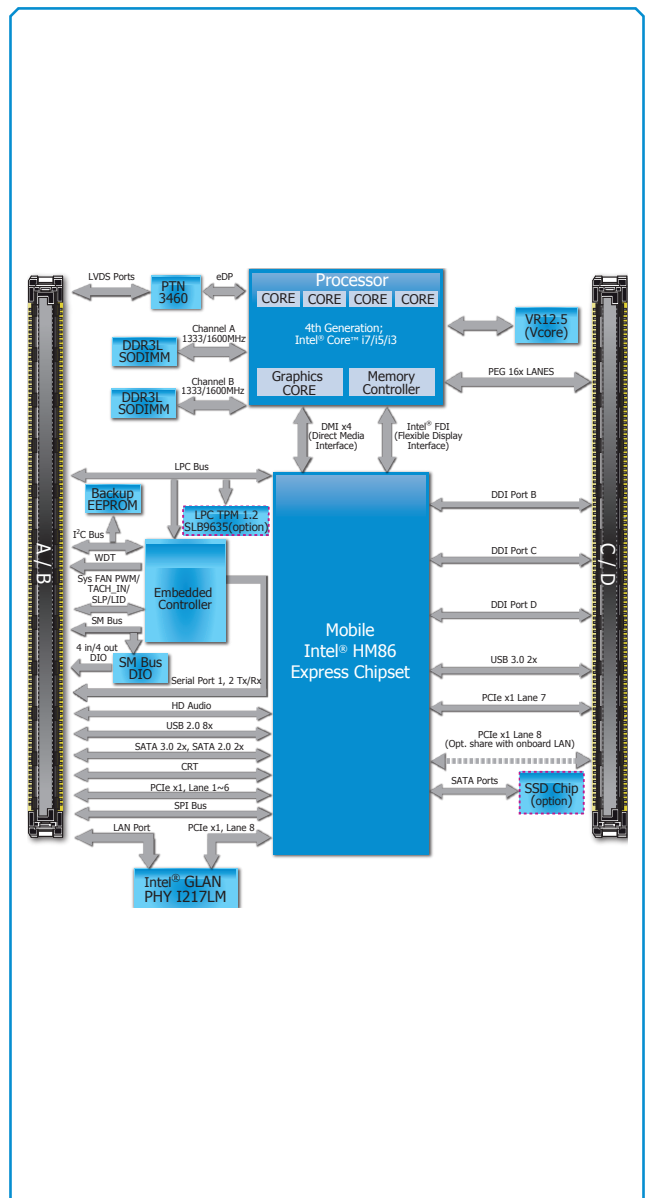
Processor
CORE CORE CORE CORE
4th Generation;
Intel® Core™ i7/i5/i3
Graphics CORE
Memory Controller

LVDS Ports
PTN 3460
eDP
VR12.5 (Vcore)
Channel A 1333/1600MHz
DDR3L SODIMM
Channel B 1333/1600MHz
DDR3L SODIMM
PEG 16x LANES
DMI x4 (Direct Media Interface)
Intel® FDI (Flexible Display Interface)

A / B
C / D

LPC Bus
Backup EEPROM
LPC TPM 1.2 SLB9635(option)
I$^2$C Bus
WDT
Embedded Controller
Sys FAN PWM/ TACH_IN/ SLP/LID
SM Bus
4 in/4 out DIO
SM Bus DIO
Serial Port 1, 2 Tx/Rx
HD Audio
USB 2.0 8x
SATA 3.0 2x, SATA 2.0 2x
CRT
PCIe x1, Lane 1~6
SPI Bus
LAN Port
PCIe x1, Lane 8
Intel® GLAN PHY I217LM

Mobile Intel® HM86 Express Chipset

DDI Port B
DDI Port C
DDI Port D
USB 3.0 2x
PCIe x1 Lane 7
PCIe x1 Lane 8 (Opt. share with onboard LAN)
SATA Ports
SSD Chip (option)